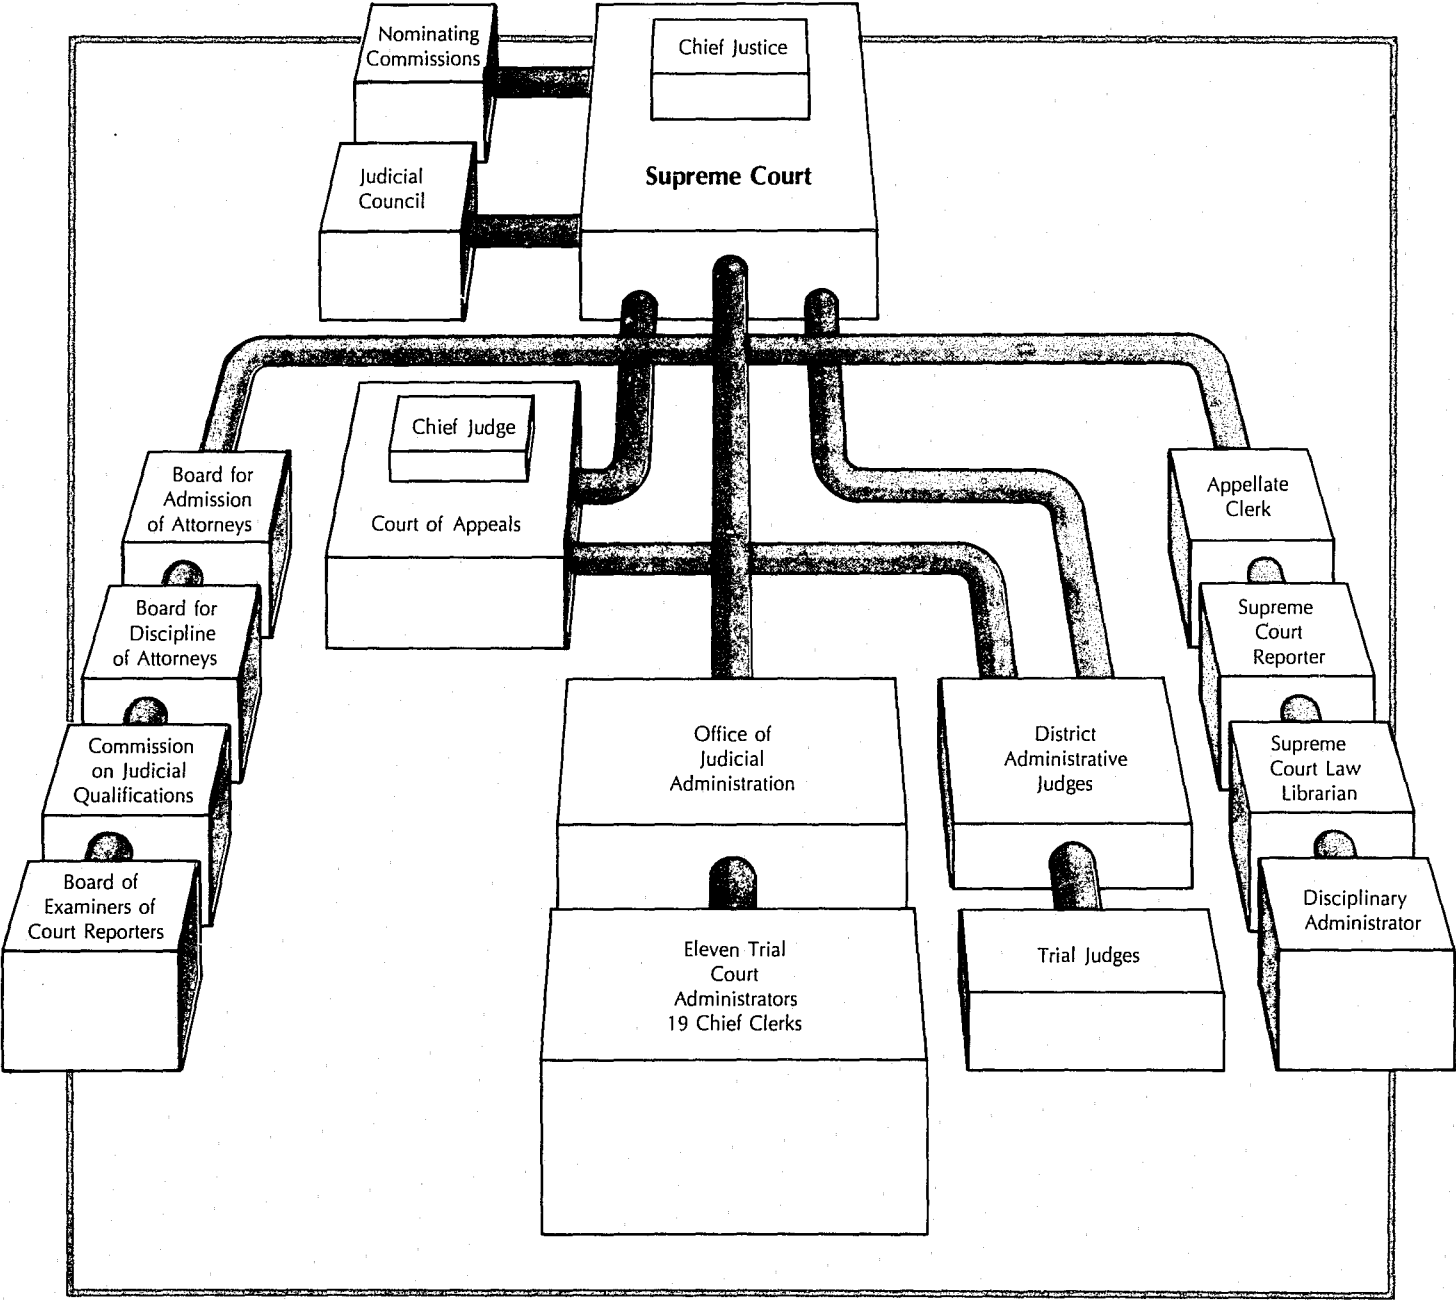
Nominating Commissions

Chief Justice

Supreme Court

Judicial Council

Chief Judge

Court of Appeals

Board for Admission of Attorneys

Board for Discipline of Attorneys

Commission on Judicial Qualifications

Board of Examiners of Court Reporters

Appellate Clerk

Supreme Court Reporter

Supreme Court Law Librarian

Disciplinary Administrator

Office of Judicial Administration

Eleven Trial Court Administrators 19 Chief Clerks

District Administrative Judges

Trial Judges